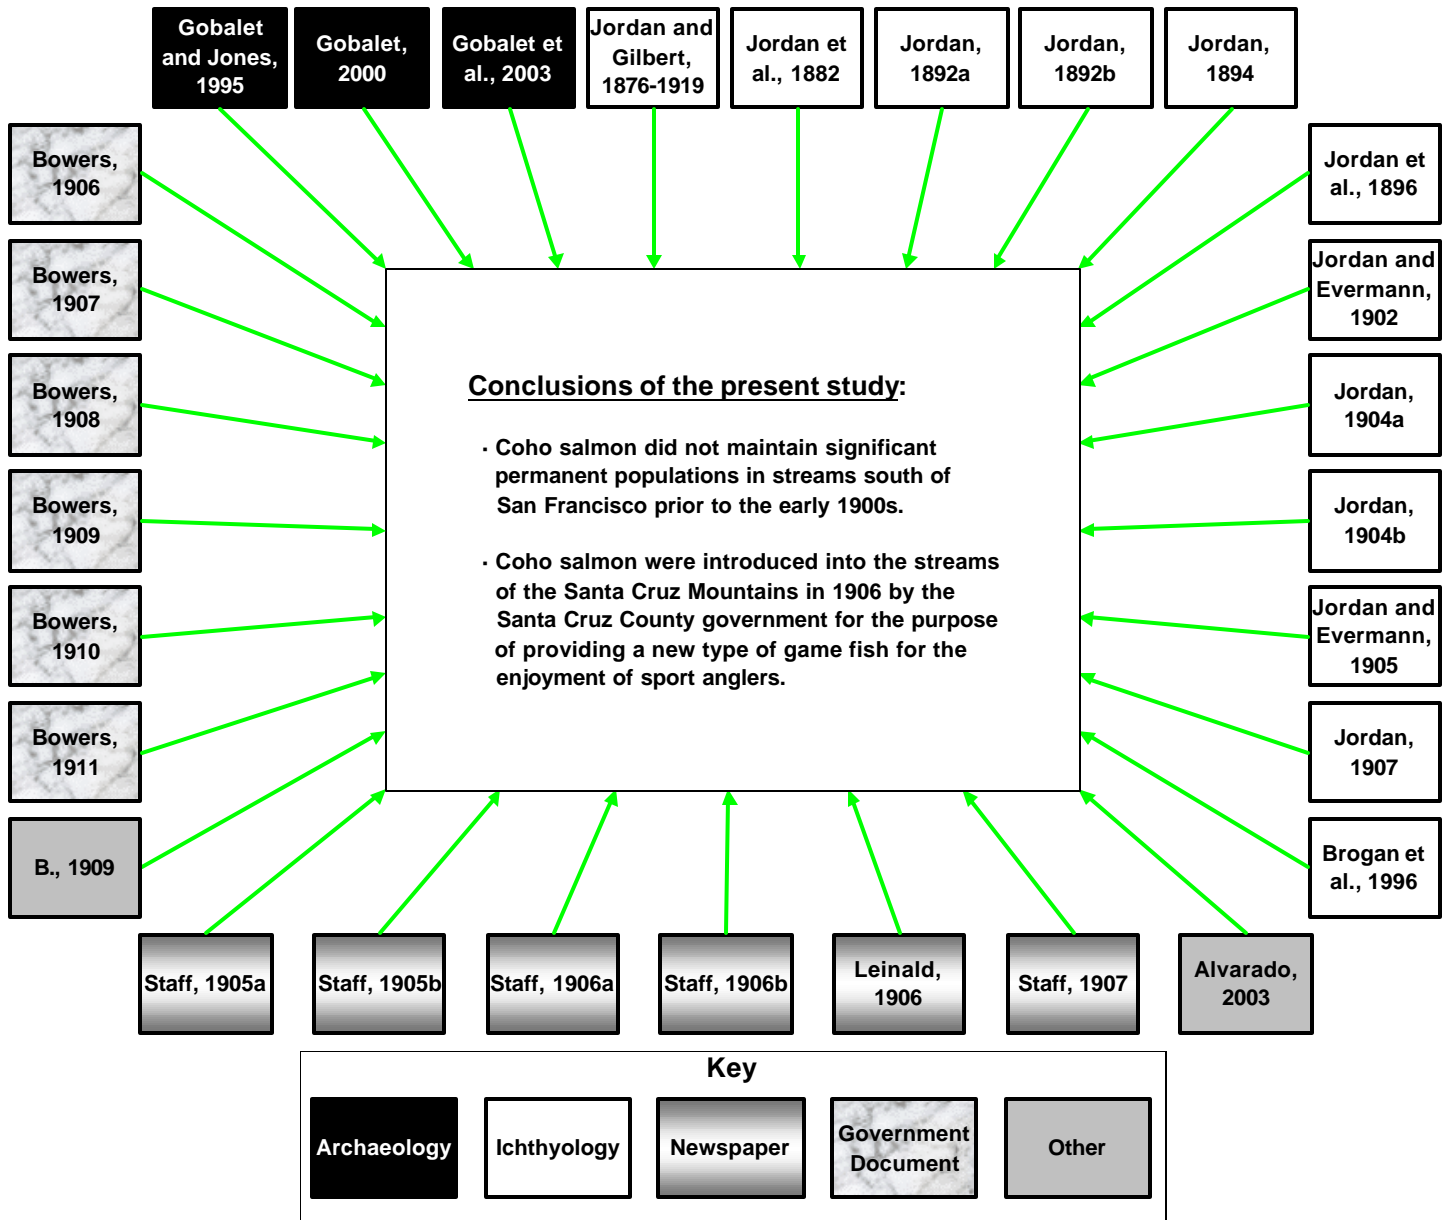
Gobalet and Jones, 1995

Gobalet, 2000

Gobalet et al., 2003

Jordan and Gilbert, 1876-1919

Jordan et al., 1882

Jordan, 1892a

Jordan, 1892b

Jordan, 1894

Bowers, 1906

Bowers, 1907

Bowers, 1908

Bowers, 1909

Bowers, 1910

Bowers, 1911

B., 1909

Jordan et al., 1896

Jordan and Evermann, 1902

Jordan, 1904a

Jordan, 1904b

Jordan and Evermann, 1905

Jordan, 1907

Brogan et al., 1996

Conclusions of the present study:

· Coho salmon did not maintain significant permanent populations in streams south of San Francisco prior to the early 1900s.

· Coho salmon were introduced into the streams of the Santa Cruz Mountains in 1906 by the Santa Cruz County government for the purpose of providing a new type of game fish for the enjoyment of sport anglers.

Staff, 1905a

Staff, 1905b

Staff, 1906a

Staff, 1906b

Leinald, 1906

Staff, 1907

Alvarado, 2003

Key

Archaeology

Ichthyology

Newspaper

Government Document

Other